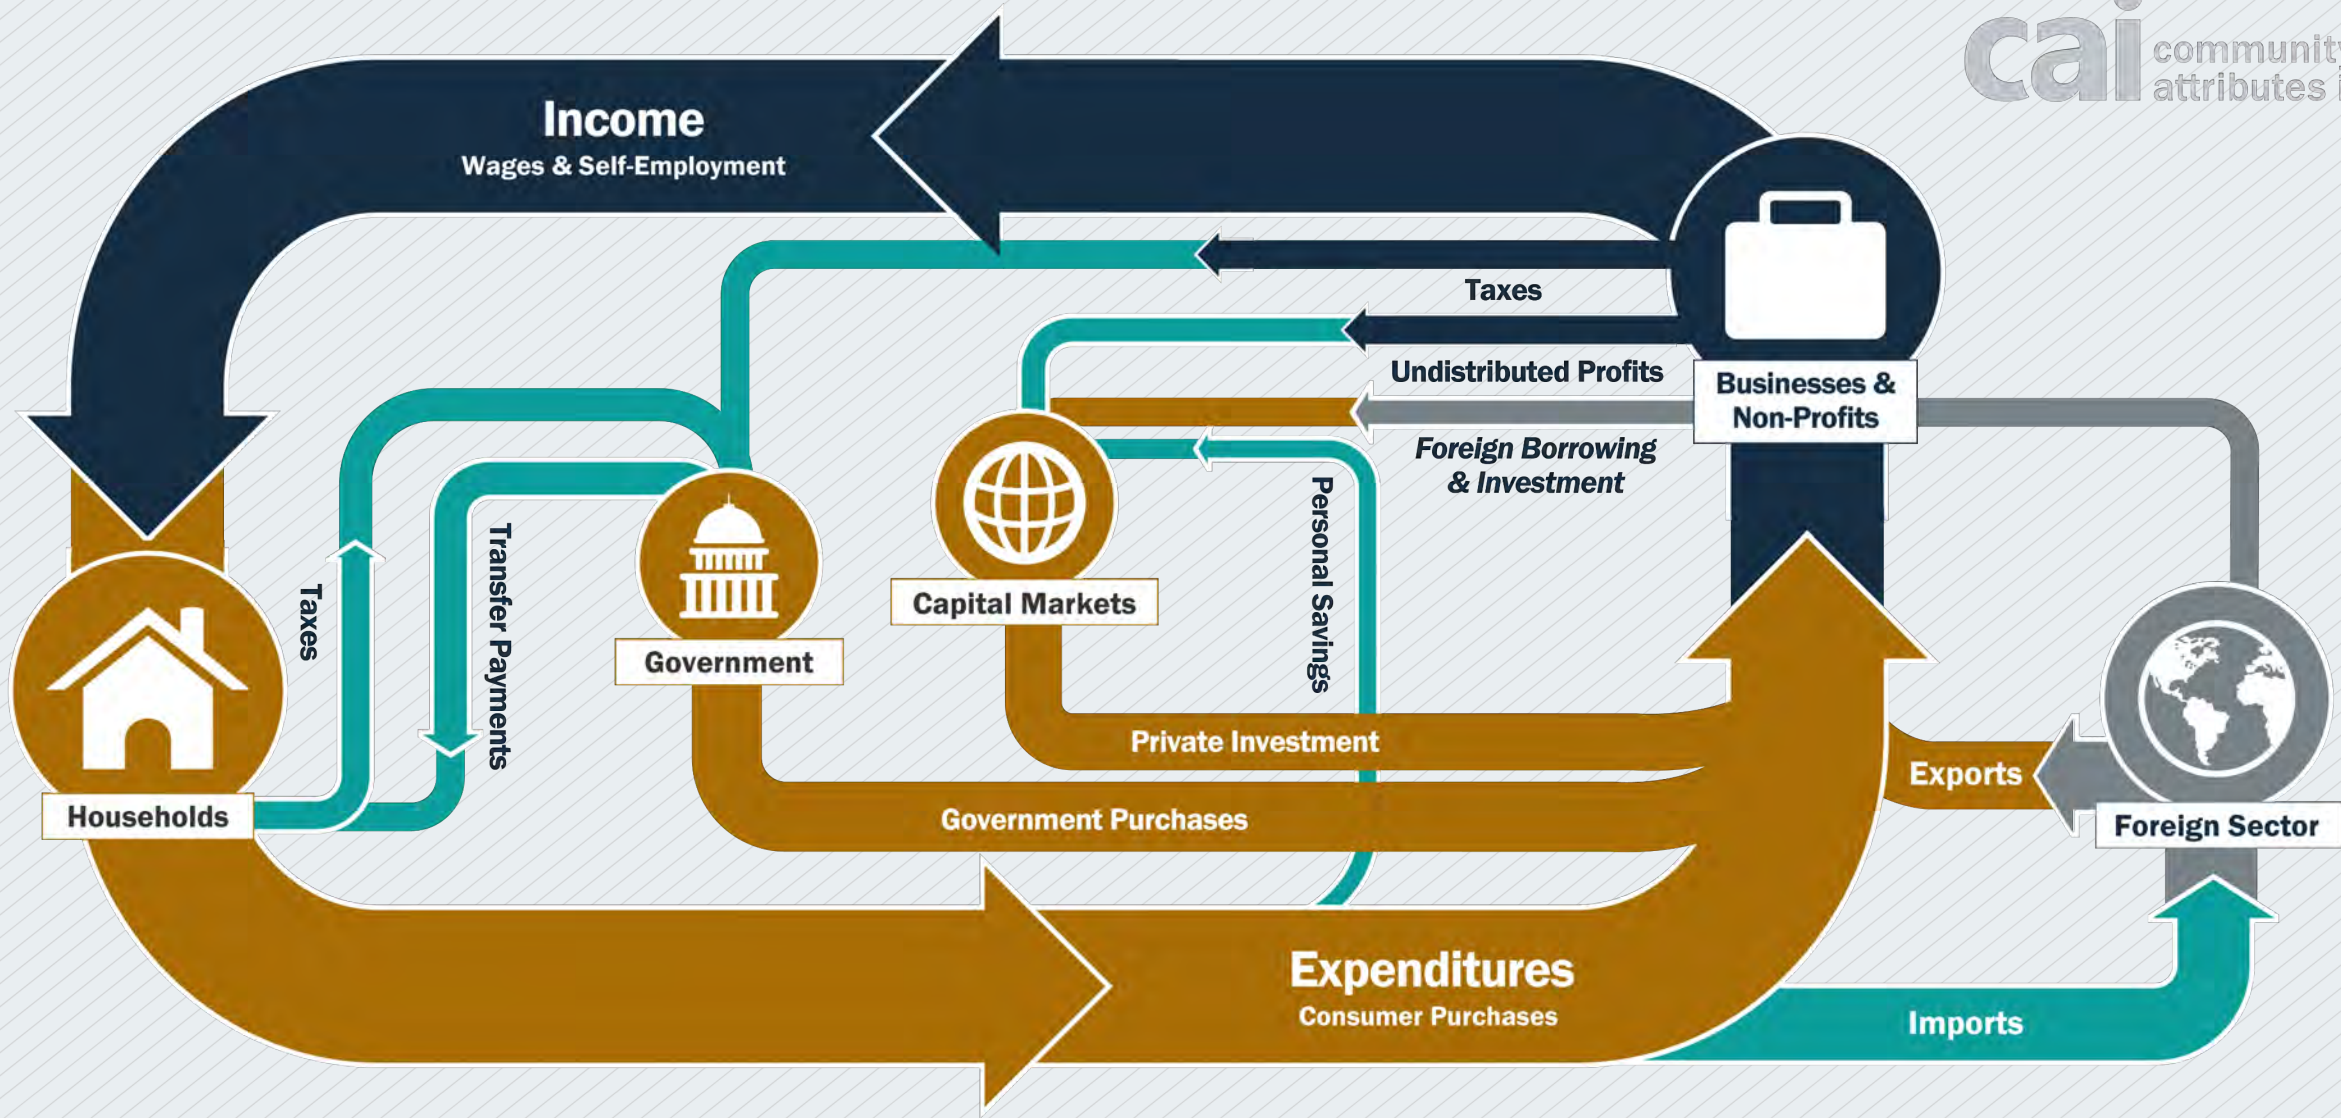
cai community attributes i

Income
Wages & Self-Employment

Taxes

Undistributed Profits

Businesses & Non-Profits

Foreign Borrowing & Investment

Taxes

Transfer Payments

Government

Capital Markets

Personal Savings

Households

Private Investment

Government Purchases

Exports

Foreign Sector

Expenditures
Consumer Purchases

Imports